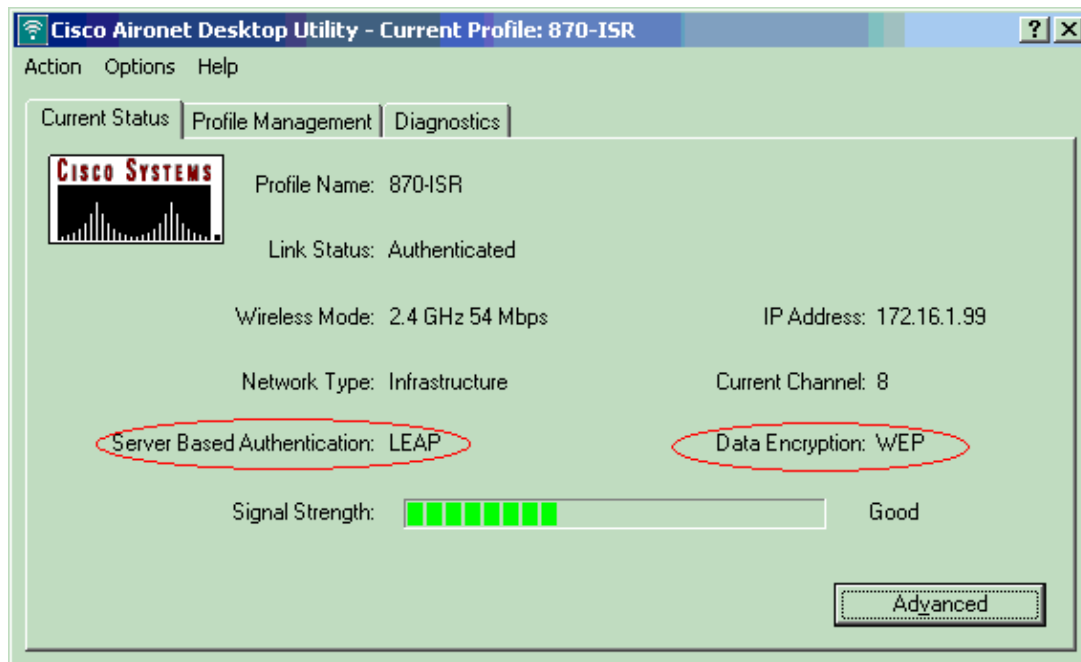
Cisco Aironet Desktop Utility - Current Profile: 870-ISR

?
X

Action Options Help

Current Status
Profile Management
Diagnostics

CISCO SYSTEMS

Profile Name: 870-ISR

Link Status: Authenticated

Wireless Mode: 2.4 GHz 54 Mbps

IP Address: 172.16.1.99

Network Type: Infrastructure

Current Channel: 8

Server Based Authentication: LEAP

Data Encryption: WEP

Signal Strength:

Good

Advanced